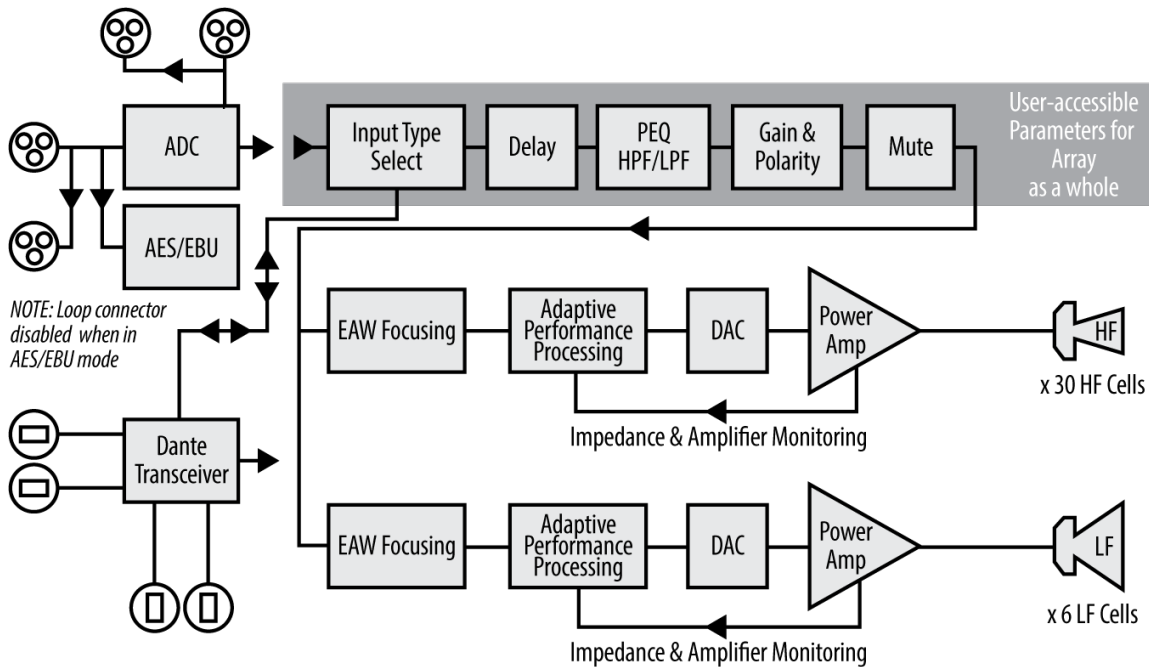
ADC

AES/EBU

NOTE: Loop connector disabled when in AES/EBU mode

Input Type Select

Delay

PEQ HPF/LPF

Gain & Polarity

Mute

User-accessible Parameters for Array as a whole

EAW Focusing

Adaptive Performance Processing

DAC

Power Amp

HF

x 30 HF Cells

Impedance & Amplifier Monitoring

Dante Transceiver

EAW Focusing

Adaptive Performance Processing

DAC

Power Amp

LF

x 6 LF Cells

Impedance & Amplifier Monitoring